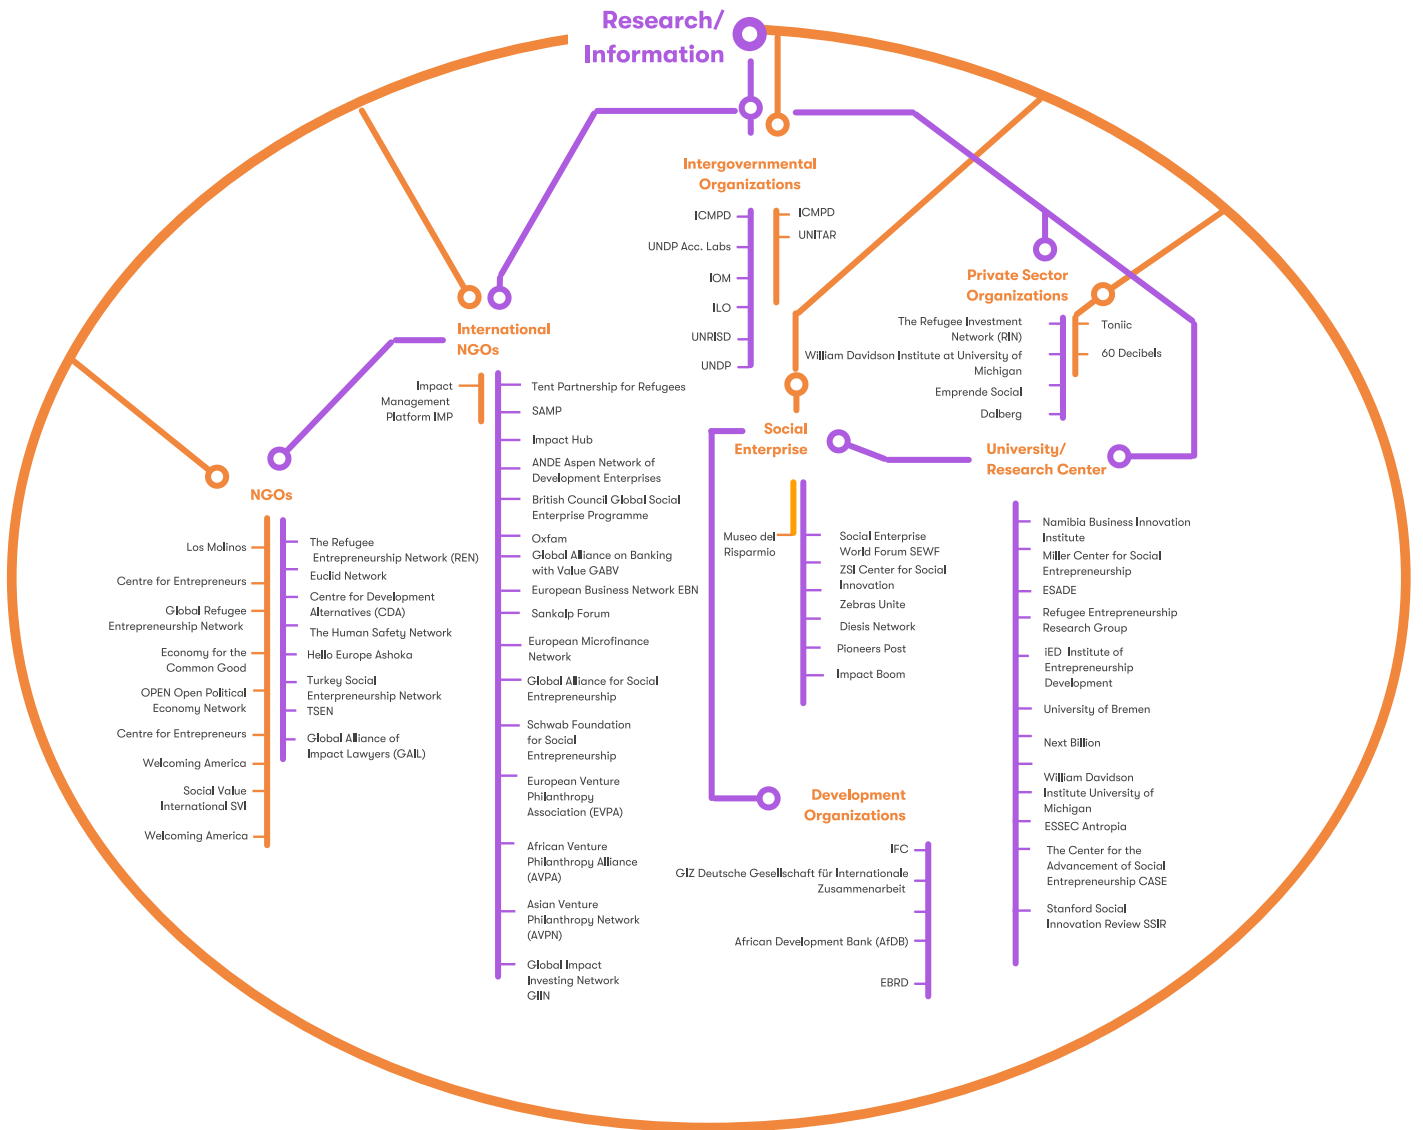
Research/
Information

Intergovernmental
Organizations

ICMPD
UNDP Acc. Labs
IOM
ILO
UNRISD
UNDP

ICMPD
UNITAR

Private Sector
Organizations

The Refugee Investment Network (RIN)
William Davidson Institute at University of Michigan
Emprende Social
Dalberg

Toniic
60 Decibels

International
NGOs

Impact Management Platform IMP

Tent Partnership for Refugees
SAMP
Impact Hub
ANDE Aspen Network of Development Enterprises
British Council Global Social Enterprise Programme
Oxfam
Global Alliance on Banking with Value GABV
European Business Network EBN
Sankalp Forum
European Microfinance Network
Global Alliance for Social Entrepreneurship
Schwab Foundation for Social Entrepreneurship
European Venture Philanthropy Association (EVPA)
African Venture Philanthropy Alliance (AVPA)
Asian Venture Philanthropy Network (AVPN)
Global Impact Investing Network GIIN

NGOs

Los Molinos
Centre for Entrepreneurs
Global Refugee Entrepreneurship Network
Economy for the Common Good
OPEN Open Political Economy Network
Centre for Entrepreneurs
Welcoming America
Social Value International SVI
Welcoming America

The Refugee Entrepreneurship Network (REN)
Euclid Network
Centre for Development Alternatives (CDA)
The Human Safety Network
Hello Europe Ashoka
Turkey Social Entrepreneurship Network TSEN
Global Alliance of Impact Lawyers (GAIL)

Social
Enterprise

Museo del Risparmio

Social Enterprise World Forum SEWF
ZSI Center for Social Innovation
Zebras Unite
Diesis Network
Pioneers Post
Impact Boom

University/
Research Center

Namibia Business Innovation Institute
Miller Center for Social Entrepreneurship
ESADE
Refugee Entrepreneurship Research Group
iED Institute of Entrepreneurship Development
University of Bremen
Next Billion
William Davidson Institute University of Michigan
ESSEC Antropia
The Center for the Advancement of Social Entrepreneurship CASE
Stanford Social Innovation Review SSIR

Development
Organizations

IFC
GIZ Deutsche Gesellschaft für Internationale Zusammenarbeit
African Development Bank (AfDB)
EBRD